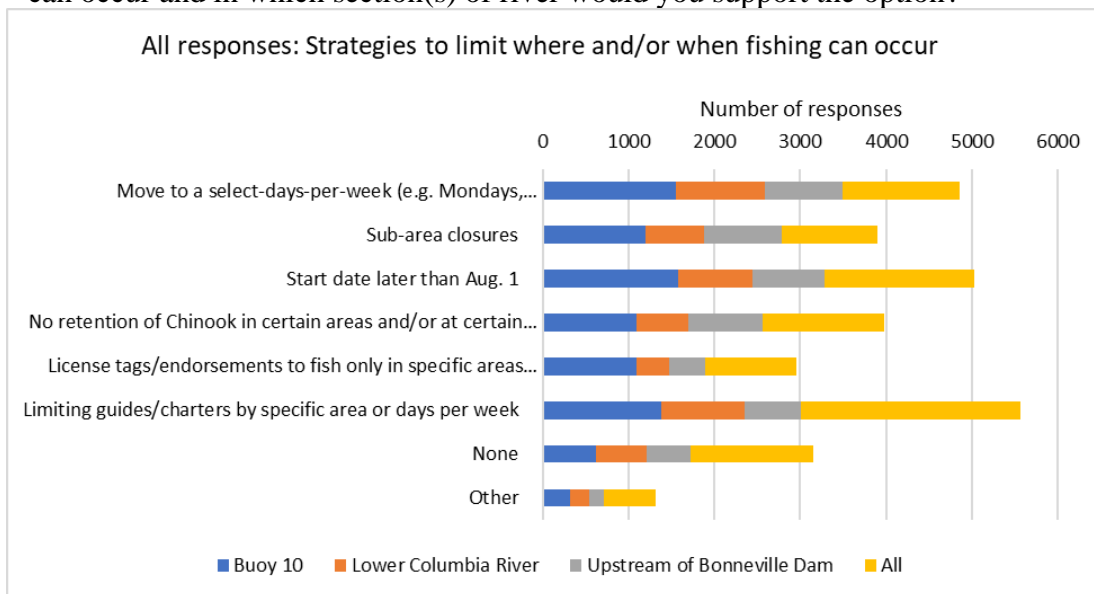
can occur and in which section(s) of river would you support the option?

All responses: Strategies to limit where and/or when fishing can occur

Number of responses

0 1000 2000 3000 4000 5000 6000

Move to a select-days-per-week (e.g. Mondays,...

Sub-area closures

Start date later than Aug. 1

No retention of Chinook in certain areas and/or at certain...

License tags/endorsements to fish only in specific areas...

Limiting guides/charters by specific area or days per week

None

Other

Buoy 10 Lower Columbia River Upstream of Bonneville Dam All